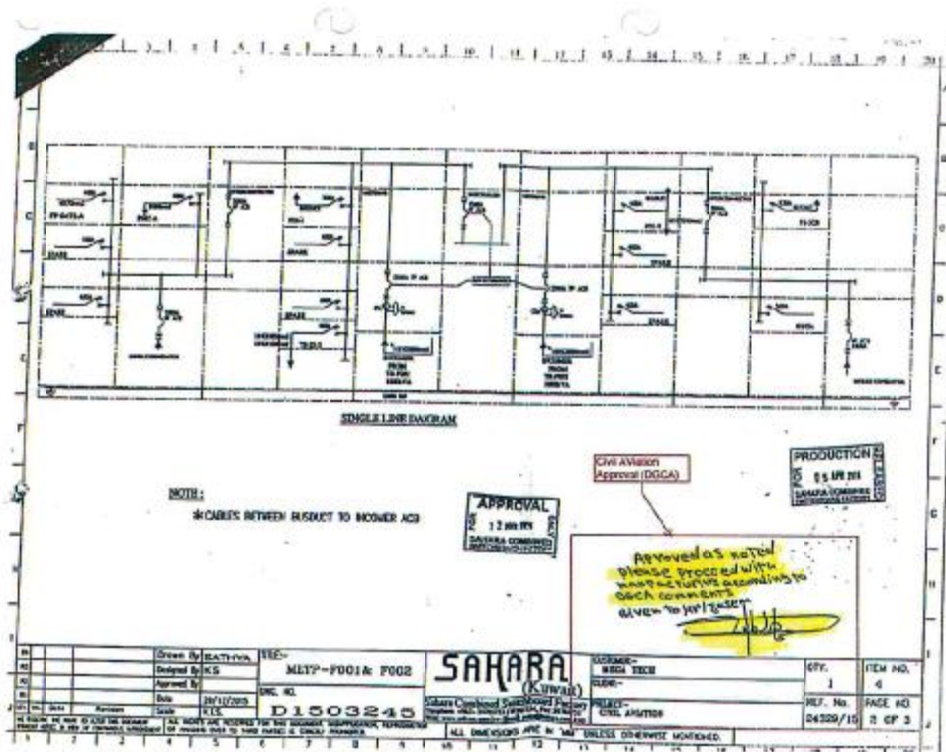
SINGLE LINE DIAGRAM

NOTE:
*CABLES BETWEEN BUSDUCT TO INCOMER ACB

APPROVAL
12 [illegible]
SAHARA COMBINED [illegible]

Civil Aviation Approval (DGCA)

PRODUCTION
05 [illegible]
SAHARA COMBINED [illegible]

Approved as noted please proceed with manufacturing according to DGCA comments given to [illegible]

Drawn By SATHYA
Designed By KS
Approved By
Date 29/11/2015
Scale N.T.S.

TITLE:- MLTP-F001& F002
DRG. NO. D1503245

SAHARA (Kuwait)
Sahara Combined Switchboard Factory

CONSULTANT:- MEGA TECH
CLIENT:-
PROJECT:- CIVIL AVIATION

QTY. 1
ITEM NO. 4
REF. No. 24329/15
PAGE NO 2 OF 3

ALL DIMENSIONS ARE IN 'MM' UNLESS OTHERWISE MENTIONED.